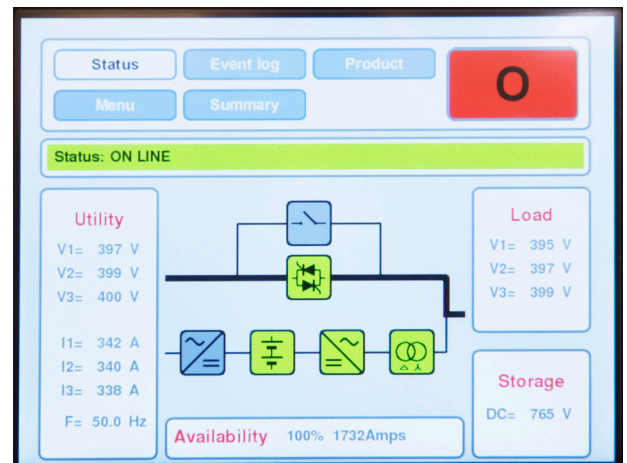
Status
Event log
Product
O
Menu
Summary

Status: ON LINE

Utility
V1= 397 V
V2= 399 V
V3= 400 V

I1= 342 A
I2= 340 A
I3= 338 A

F= 50.0 Hz

Availability 100% 1732Amps

Load
V1= 395 V
V2= 397 V
V3= 399 V

Storage
DC= 765 V